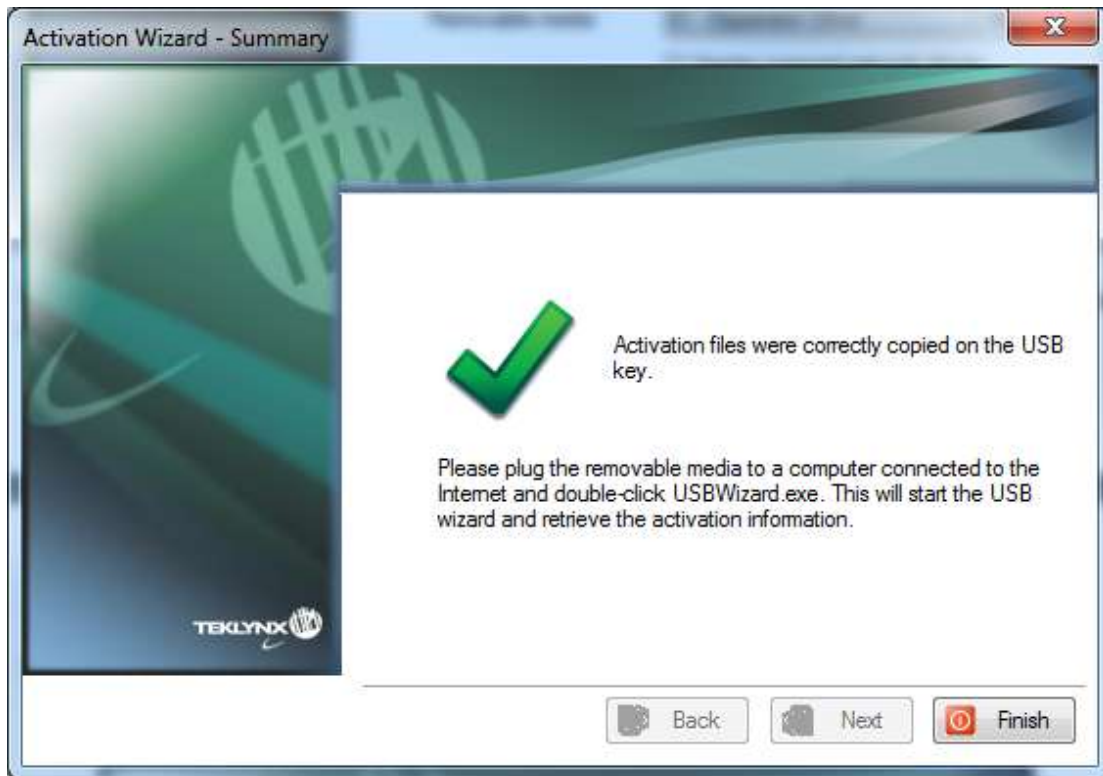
Activation Wizard - Summary

X

Activation files were correctly copied on the USB key.

Please plug the removable media to a computer connected to the Internet and double-click USBWizard.exe. This will start the USB wizard and retrieve the activation information.

TEKLYNX

Back

Next

Finish